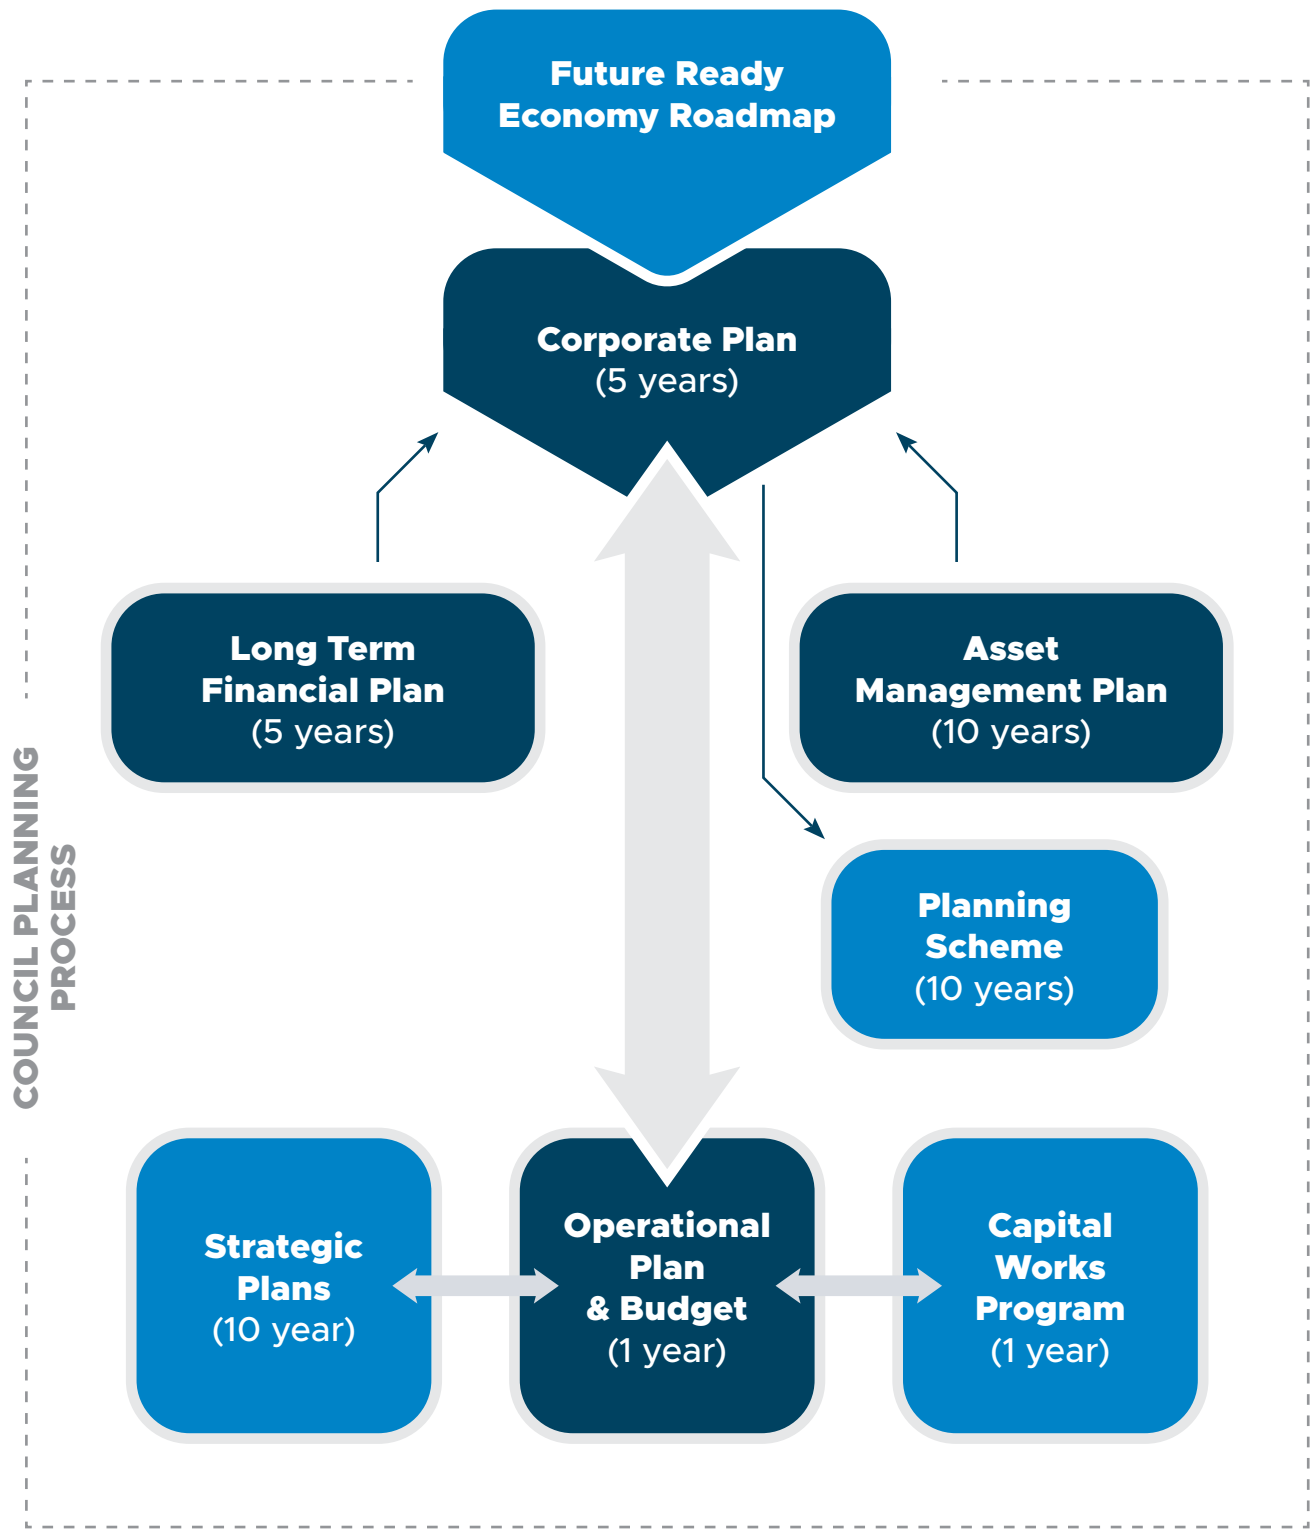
Future Ready
Economy Roadmap

Corporate Plan
(5 years)

COUNCIL PLANNING PROCESS

Long Term
Financial Plan
(5 years)

Asset
Management Plan
(10 years)

Planning
Scheme
(10 years)

Strategic
Plans
(10 year)

Operational
Plan
& Budget
(1 year)

Capital
Works
Program
(1 year)